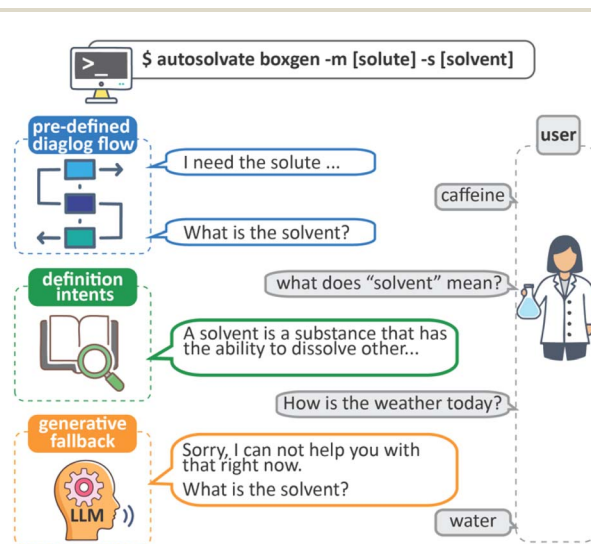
$ autosolvate boxgen -m [solute] -s [solvent]

>_

pre-defined diaglog flow

I need the solute ...

What is the solvent?

definition intents

A solvent is a substance that has the ability to dissolve other...

generative fallback

Sorry, I can not help you with that right now.
What is the solvent?

LLM

user

caffeine

what does "solvent" mean?

How is the weather today?

water